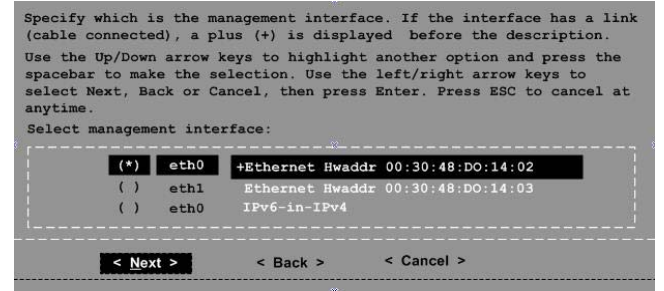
Specify which is the management interface. If the interface has a link (cable connected), a plus (+) is displayed before the description.

Use the Up/Down arrow keys to highlight another option and press the spacebar to make the selection. Use the left/right arrow keys to select Next, Back or Cancel, then press Enter. Press ESC to cancel at anytime.

Select management interface:

(*) eth0 +Ethernet Hwaddr 00:30:48:DO:14:02
( ) eth1 Ethernet Hwaddr 00:30:48:DO:14:03
( ) eth0 IPv6-in-IPv4

< Next > < Back > < Cancel >